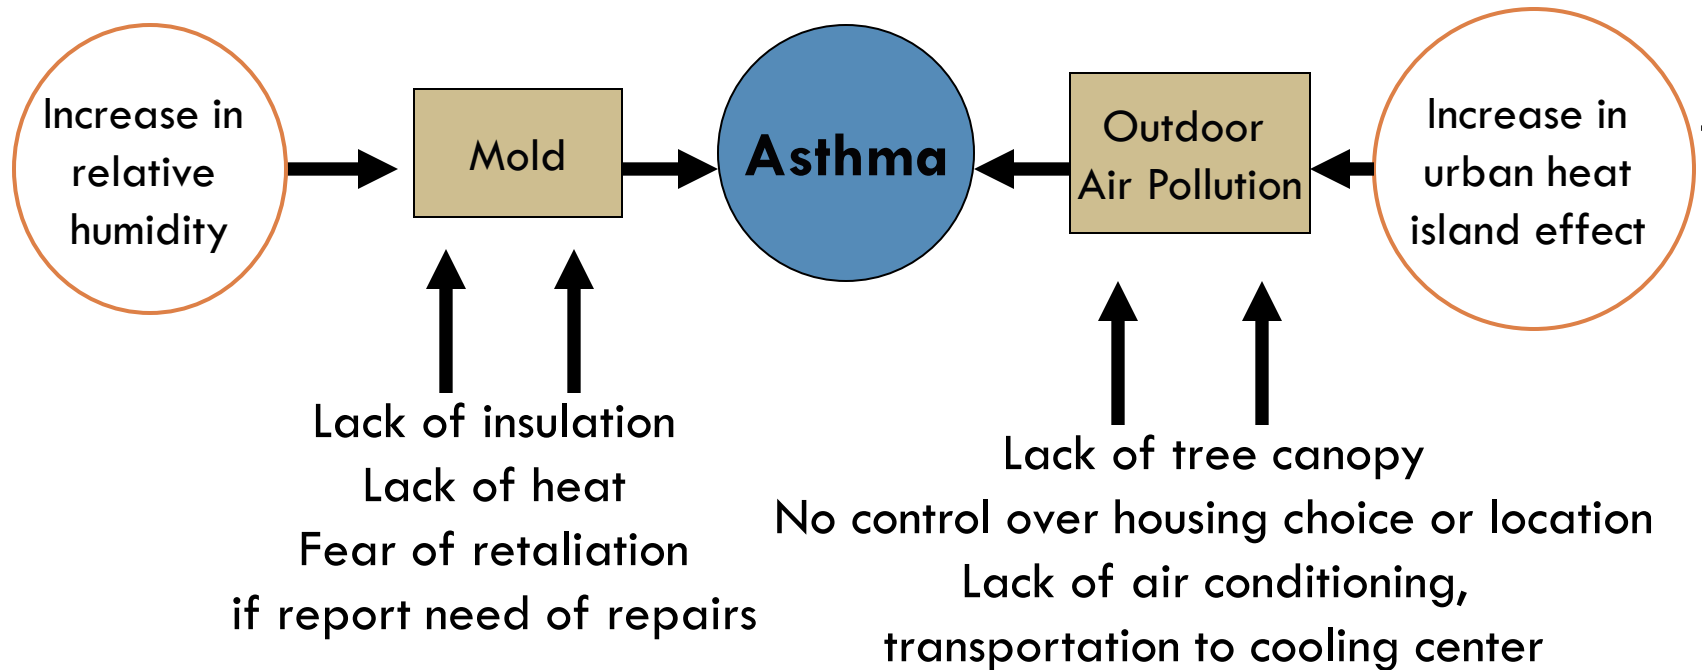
Increase in relative humidity

Mold

Asthma

Outdoor Air Pollution

Increase in urban heat island effect

Lack of insulation
Lack of heat
Fear of retaliation
if report need of repairs

Lack of tree canopy
No control over housing choice or location
Lack of air conditioning,
transportation to cooling center